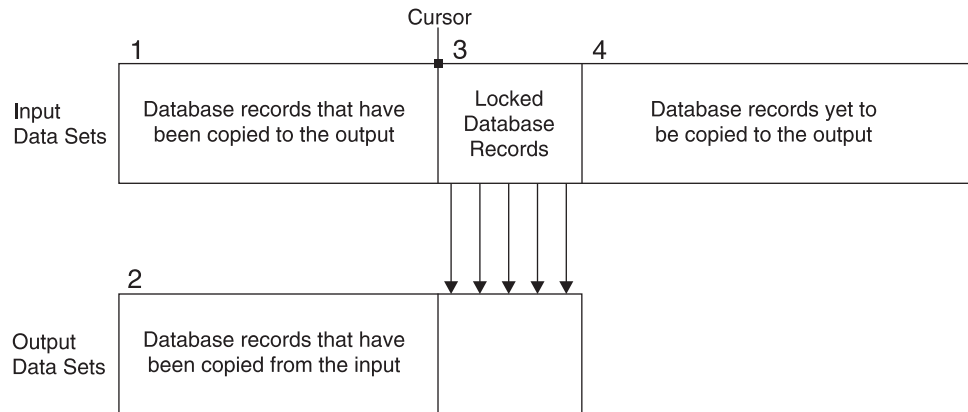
Cursor

1

3

4

Input Data Sets

Database records that have been copied to the output

Locked Database Records

Database records yet to be copied to the output

2

Output Data Sets

Database records that have been copied from the input